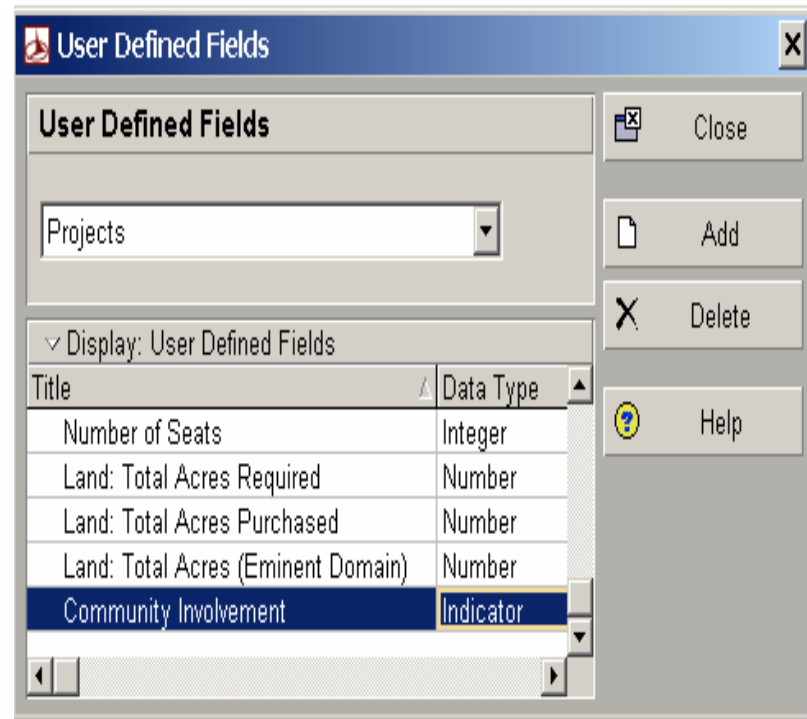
User Defined Fields

User Defined Fields

Projects

Close

Add

Delete

Help

Display: User Defined Fields

| Title | Data Type |
|---|---|
| Number of Seats | Integer |
| Land: Total Acres Required | Number |
| Land: Total Acres Purchased | Number |
| Land: Total Acres (Eminent Domain) | Number |
| Community Involvement | Indicator |